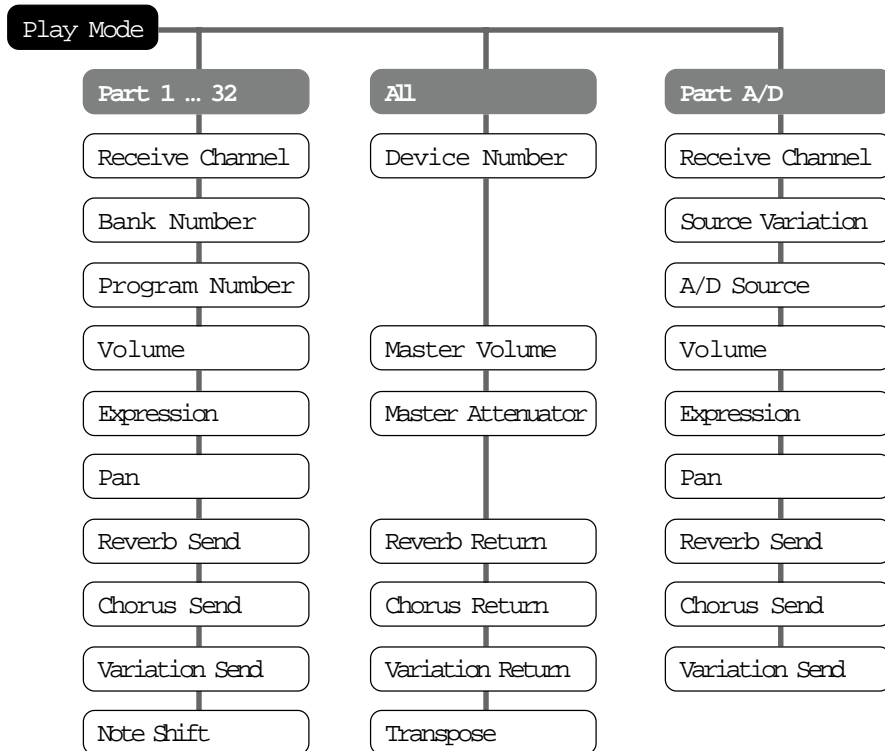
Play Mode

Part 1 … 32

Receive Channel

Bank Number

Program Number

Volume

Expression

Pan

Reverb Send

Chorus Send

Variation Send

Note Shift

All

Device Number

Master Volume

Master Attenuator

Reverb Return

Chorus Return

Variation Return

Transpose

Part A/D

Receive Channel

Source Variation

A/D Source

Volume

Expression

Pan

Reverb Send

Chorus Send

Variation Send